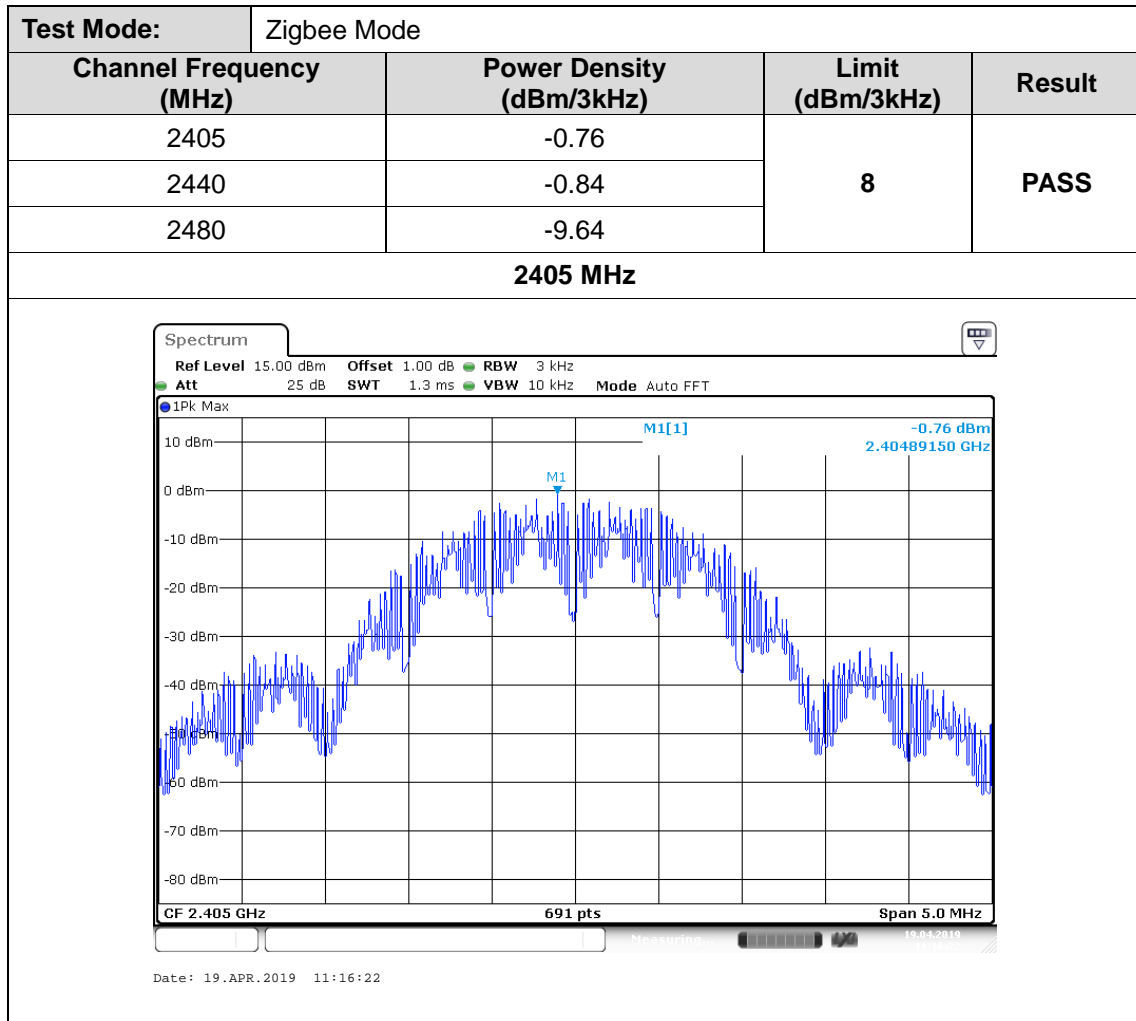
| Test Mode: | Zigbee Mode | | |
|---|---|---|---|
| Channel Frequency (MHz) | Power Density (dBm/3kHz) | Limit (dBm/3kHz) | Result |
| 2405 | -0.76 | 8 | PASS |
| 2440 | -0.84 | | |
| 2480 | -9.64 | | |

2405 MHz

Spectrum

Ref Level 15.00 dBm Offset 1.00 dB RBW 3 kHz
Att 25 dB SWT 1.3 ms VBW 10 kHz Mode Auto FFT
1Pk Max

M1[1] -0.76 dBm
2.40489150 GHz

10 dBm
0 dBm
M1
-10 dBm
-20 dBm
-30 dBm
-40 dBm
-50 dBm
-60 dBm
-70 dBm
-80 dBm

CF 2.405 GHz 691 pts Span 5.0 MHz

Measuring... 19.04.2019

Date: 19.APR.2019 11:16:22